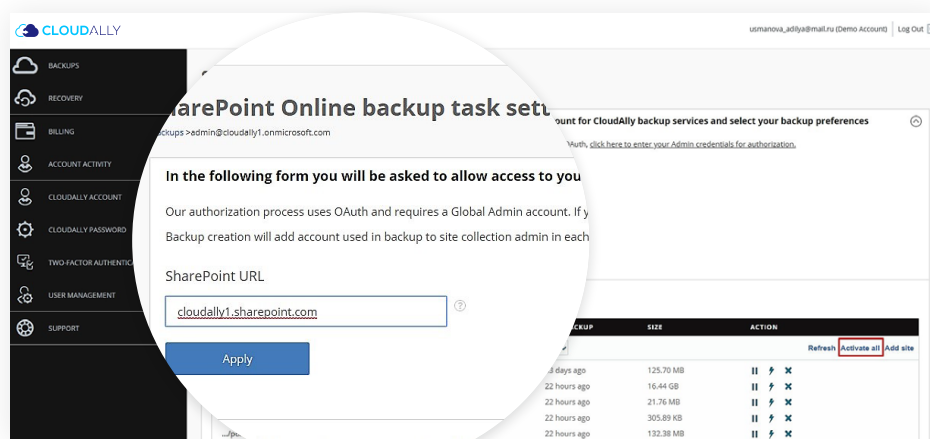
CLOUDALLY

usmanova_adilya@mail.ru (Demo Account) | Log Out

BACKUPS
RECOVERY
BILLING
ACCOUNT ACTIVITY
CLOUDALLY ACCOUNT
CLOUDALLY PASSWORD
TWO-FACTOR AUTHENTICA
USER MANAGEMENT
SUPPORT

SharePoint Online backup task setu

ackups >admin@cloudally1.onmicrosoft.com

ount for CloudAlly backup services and select your backup preferences

Auth, click here to enter your Admin credentials for authorization.

In the following form you will be asked to allow access to you

Our authorization process uses OAuth and requires a Global Admin account. If y

Backup creation will add account used in backup to site collection admin in each

SharePoint URL

cloudally1.sharepoint.com

Apply

ACKUP | SIZE | ACTION

Refresh Activate all Add site

3 days ago | 125.70 MB
22 hours ago | 16.44 GB
22 hours ago | 21.76 MB
22 hours ago | 305.89 KB
22 hours ago | 132.38 MB